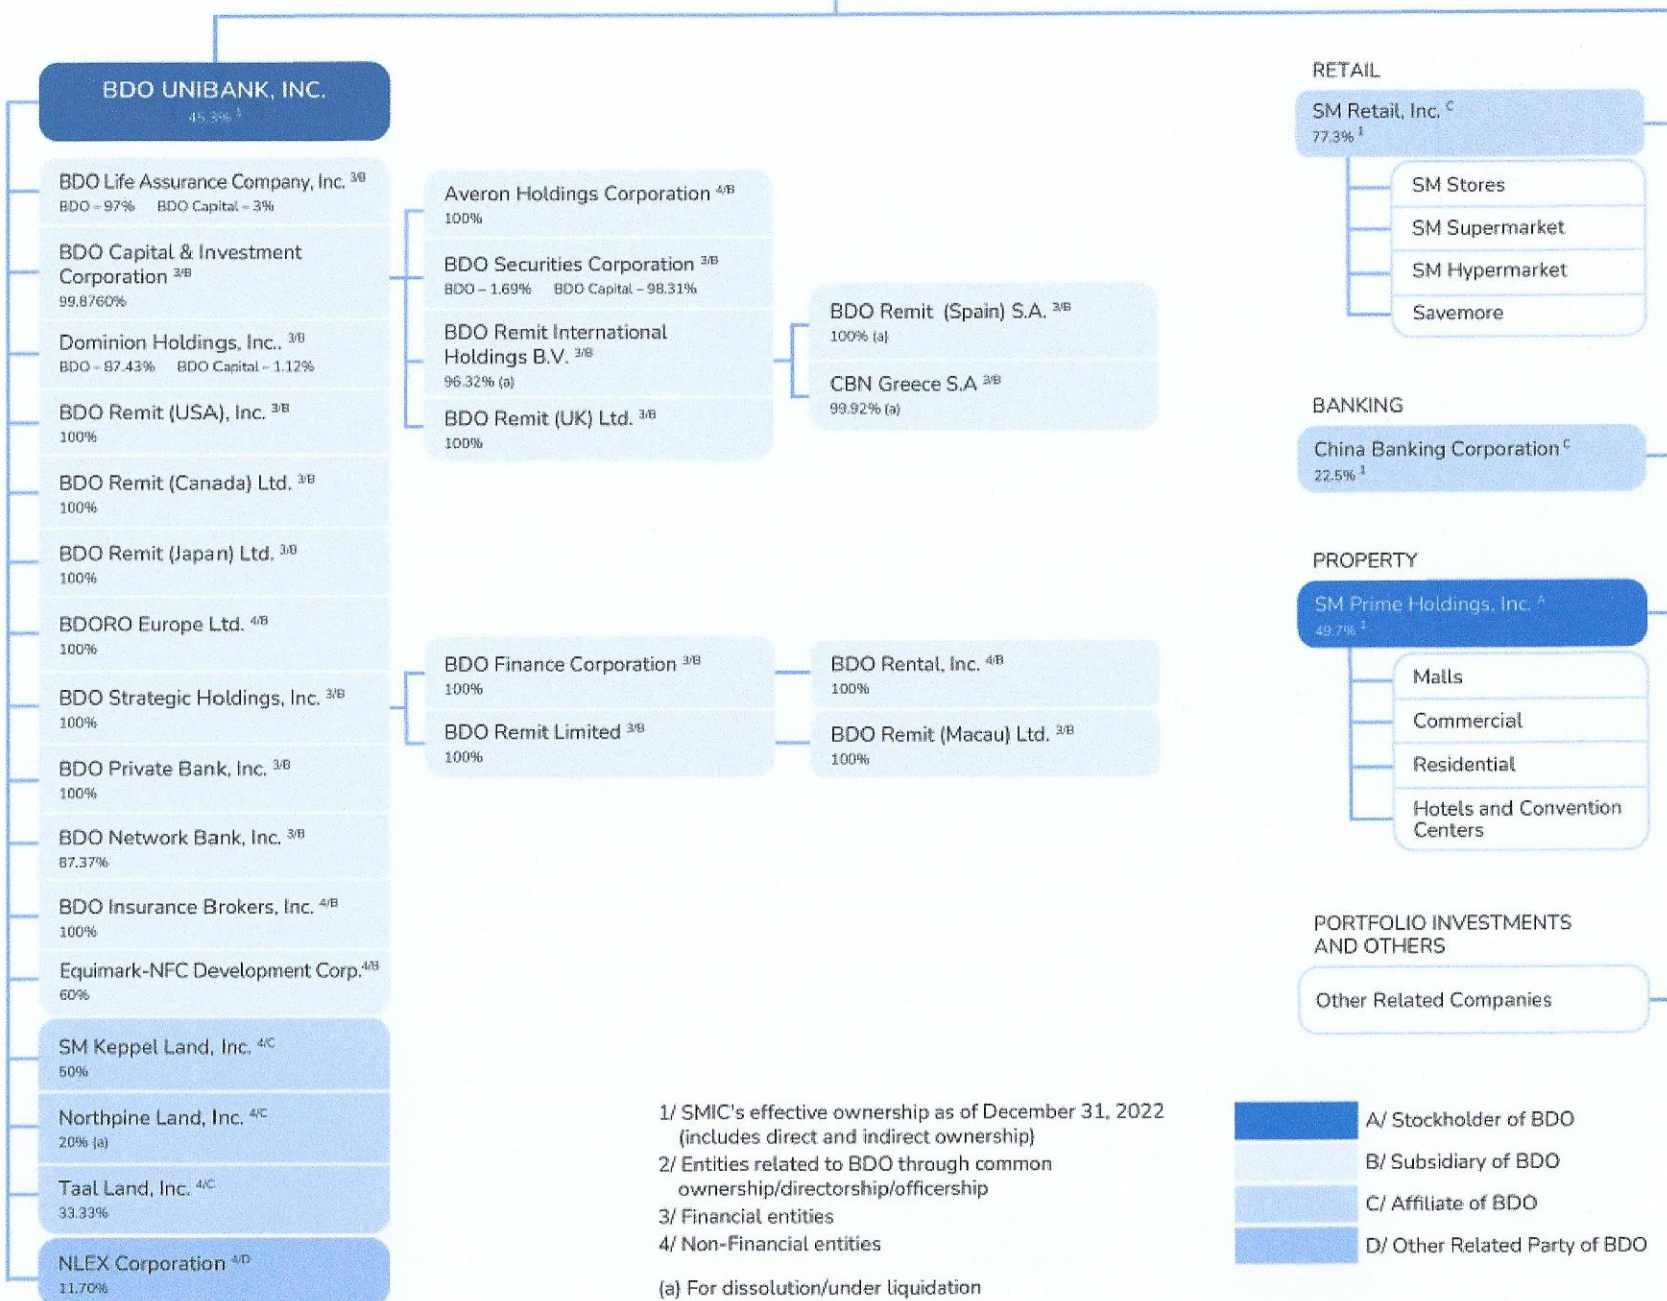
BDO UNIBANK, INC.
45.3% $^{1}$

BDO Life Assurance Company, Inc. $^{3/B}$
BDO – 97% BDO Capital – 3%

BDO Capital & Investment Corporation $^{3/B}$
99.8760%

Dominion Holdings, Inc.. $^{3/B}$
BDO – 87.43% BDO Capital – 1.12%

BDO Remit (USA), Inc. $^{3/B}$
100%

BDO Remit (Canada) Ltd. $^{3/B}$
100%

BDO Remit (Japan) Ltd. $^{3/B}$
100%

BDORO Europe Ltd. $^{4/B}$
100%

BDO Strategic Holdings, Inc. $^{3/B}$
100%

BDO Private Bank, Inc. $^{3/B}$
100%

BDO Network Bank, Inc. $^{3/B}$
87.37%

BDO Insurance Brokers, Inc. $^{4/B}$
100%

Equimark-NFC Development Corp. $^{4/B}$
60%

SM Keppel Land, Inc. $^{4/C}$
50%

Northpine Land, Inc. $^{4/C}$
20% (a)

Taal Land, Inc. $^{4/C}$
33.33%

NLEX Corporation $^{4/D}$
11.70%

Averon Holdings Corporation $^{4/B}$
100%

BDO Securities Corporation $^{3/B}$
BDO – 1.69% BDO Capital – 98.31%

BDO Remit International Holdings B.V. $^{3/B}$
96.32% (a)

BDO Remit (UK) Ltd. $^{3/B}$
100%

BDO Remit (Spain) S.A. $^{3/B}$
100% (a)

CBN Greece S.A $^{3/B}$
99.92% (a)

BDO Finance Corporation $^{3/B}$
100%

BDO Remit Limited $^{3/B}$
100%

BDO Rental, Inc. $^{4/B}$
100%

BDO Remit (Macau) Ltd. $^{3/B}$
100%

RETAIL
SM Retail, Inc. $^{C}$
77.3% $^{1}$
SM Stores
SM Supermarket
SM Hypermarket
Savemore

BANKING
China Banking Corporation $^{C}$
22.5% $^{1}$

PROPERTY
SM Prime Holdings, Inc. $^{A}$
49.7% $^{1}$
Malls
Commercial
Residential
Hotels and Convention Centers

PORTFOLIO INVESTMENTS AND OTHERS
Other Related Companies

1/ SMIC's effective ownership as of December 31, 2022 (includes direct and indirect ownership)
2/ Entities related to BDO through common ownership/directorship/officership
3/ Financial entities
4/ Non-Financial entities

(a) For dissolution/under liquidation

A/ Stockholder of BDO
B/ Subsidiary of BDO
C/ Affiliate of BDO
D/ Other Related Party of BDO